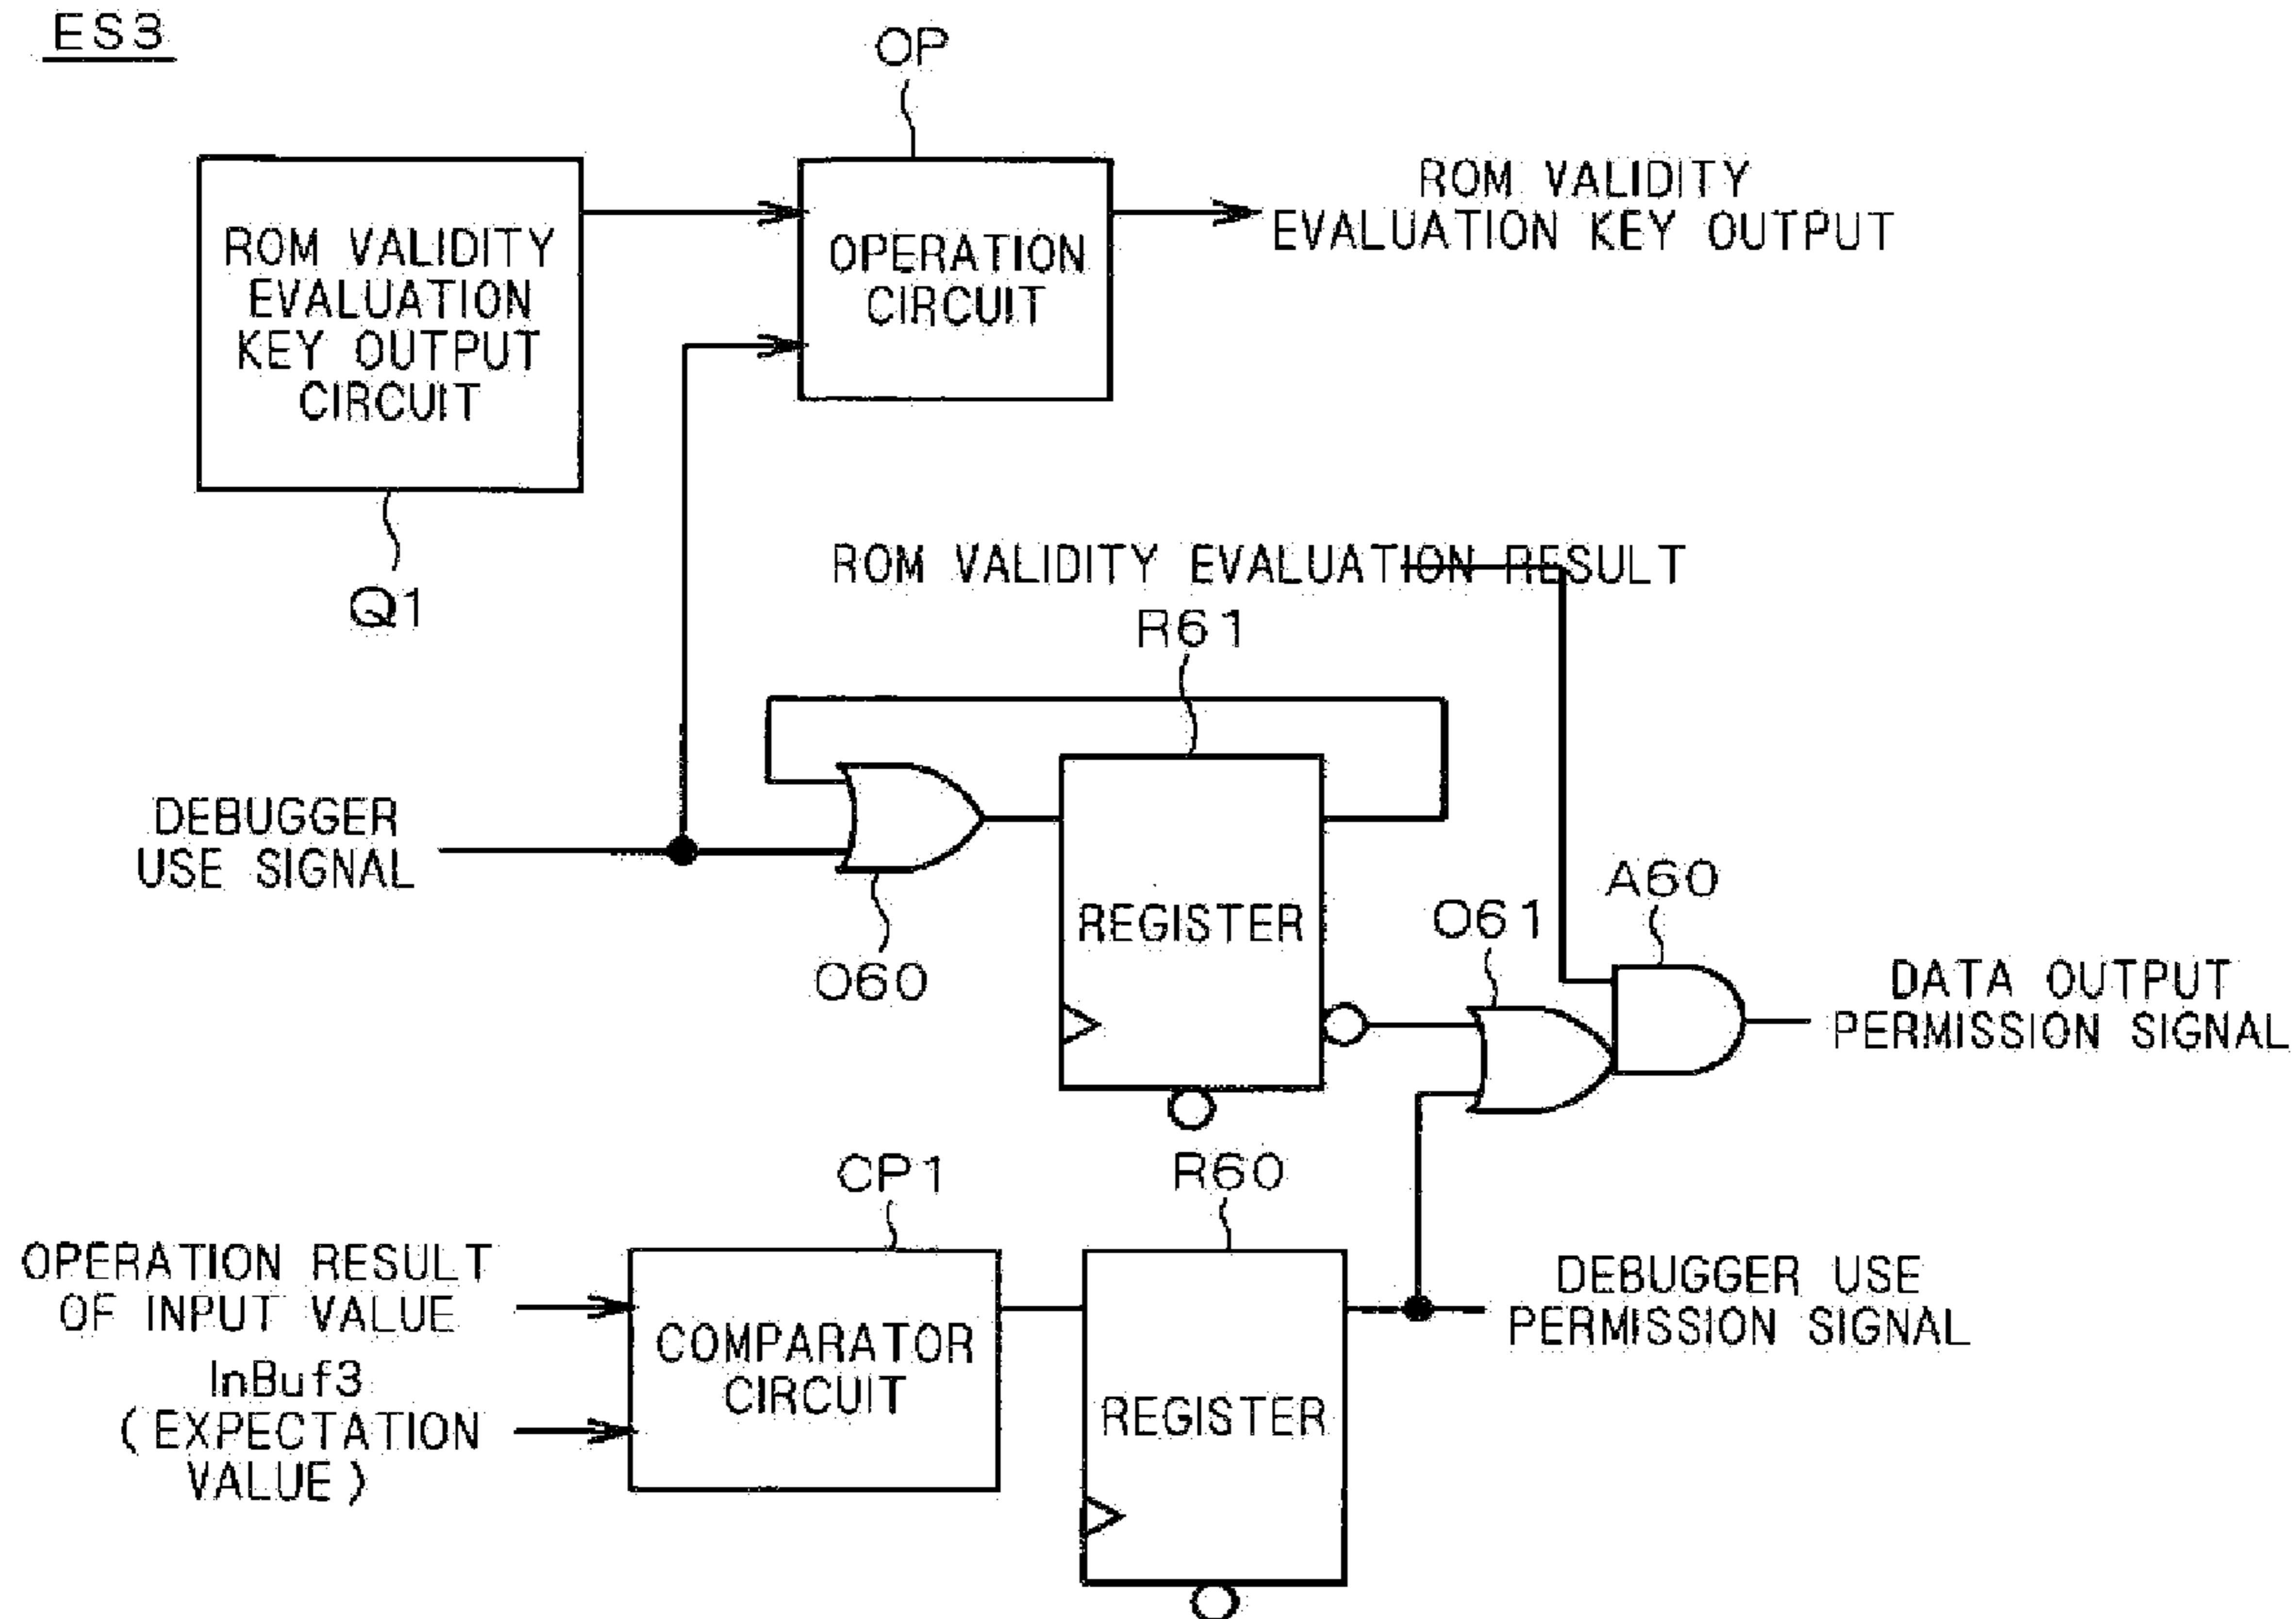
ES3

OP

ROM VALIDITY EVALUATION KEY OUTPUT CIRCUIT

OPERATION CIRCUIT

ROM VALIDITY EVALUATION KEY OUTPUT

Q1

ROM VALIDITY EVALUATION RESULT

R61

DEBUGGER USE SIGNAL

REGISTER

O60

O61

A60

DATA OUTPUT PERMISSION SIGNAL

CP1

R60

OPERATION RESULT OF INPUT VALUE

InBuf3 (EXPECTATION VALUE)

COMPARATOR CIRCUIT

REGISTER

DEBUGGER USE PERMISSION SIGNAL